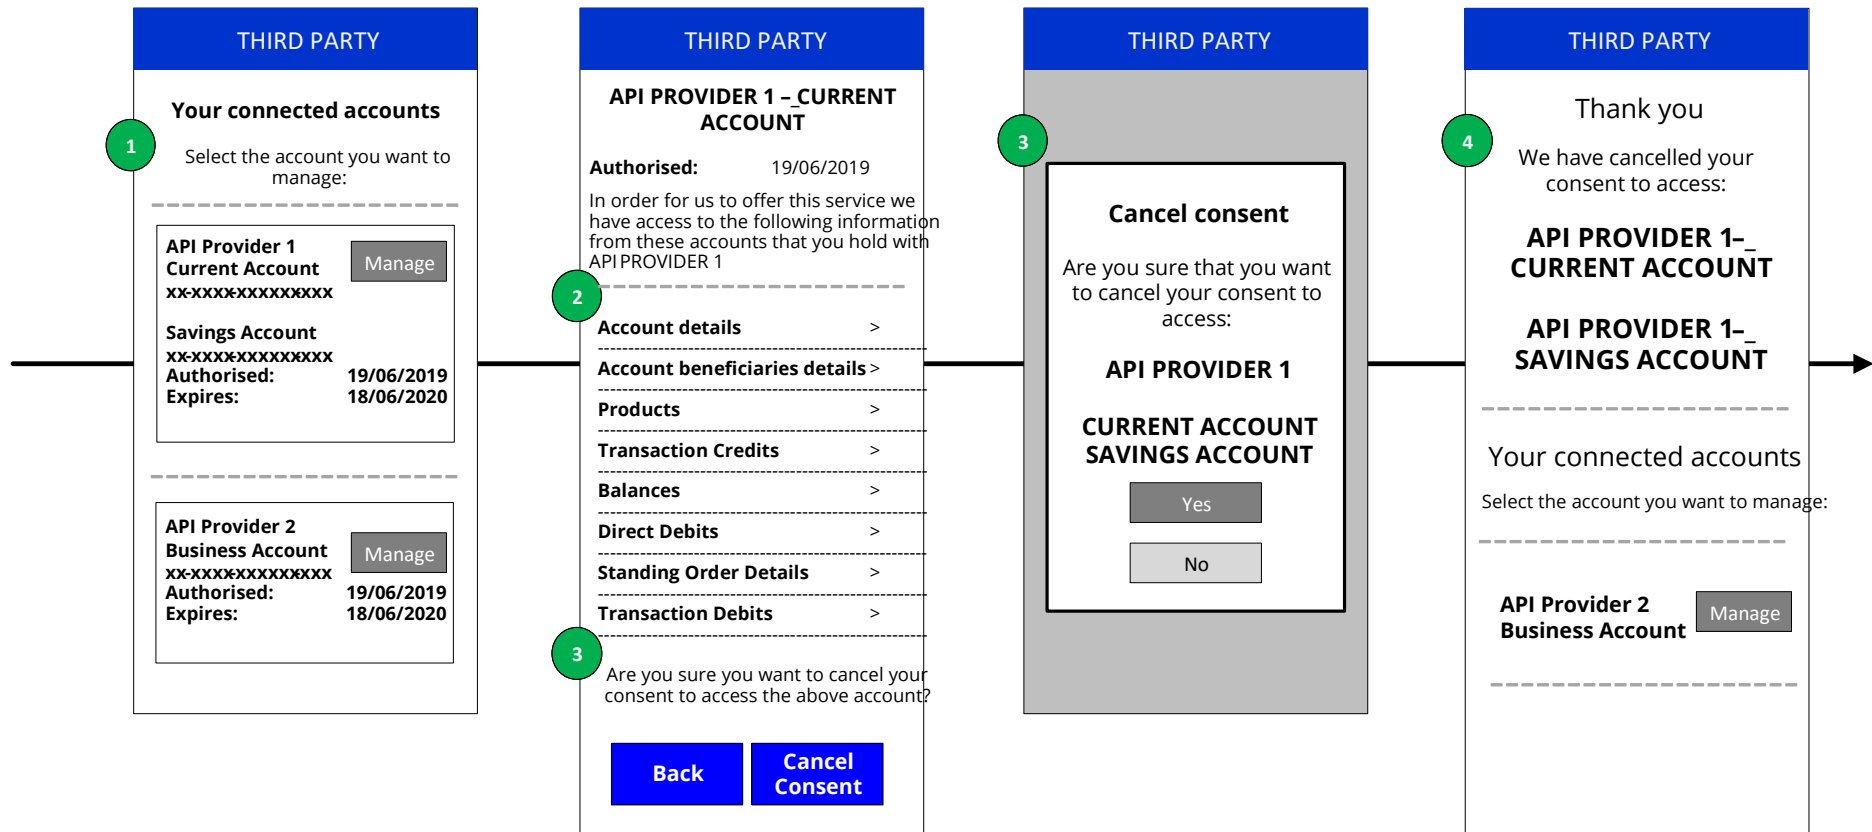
THIRD PARTY

1

Your connected accounts

Select the account you want to manage:

API Provider 1
Current Account
XX-XXXX-XXXXXXXXX

Manage

Savings Account
XX-XXXX-XXXXXXXXX
Authorised: 19/06/2019
Expires: 18/06/2020

API Provider 2
Business Account
XX-XXXX-XXXXXXXXX
Authorised: 19/06/2019
Expires: 18/06/2020

Manage

THIRD PARTY

API PROVIDER 1 – CURRENT ACCOUNT

Authorised: 19/06/2019

In order for us to offer this service we have access to the following information from these accounts that you hold with API PROVIDER 1

2

Account details >
Account beneficiaries details >
Products >
Transaction Credits >
Balances >
Direct Debits >
Standing Order Details >
Transaction Debits >

3

Are you sure you want to cancel your consent to access the above account?

Back

Cancel Consent

THIRD PARTY

3

Cancel consent

Are you sure that you want to cancel your consent to access:

API PROVIDER 1

CURRENT ACCOUNT
SAVINGS ACCOUNT

Yes

No

THIRD PARTY

4

Thank you

We have cancelled your consent to access:

API PROVIDER 1– CURRENT ACCOUNT

API PROVIDER 1– SAVINGS ACCOUNT

Your connected accounts

Select the account you want to manage:

API Provider 2
Business Account

Manage